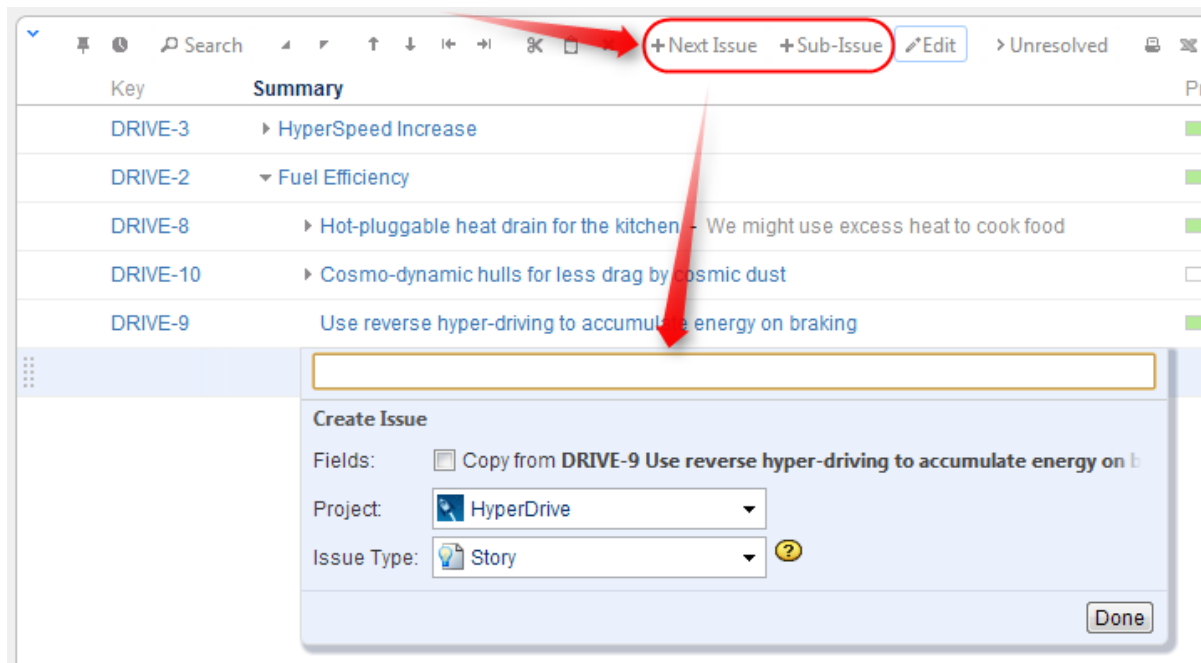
Search +Next Issue +Sub-Issue Edit > Unresolved

| Key | Summary | Pr |
|---|---|---|
| DRIVE-3 | HyperSpeed Increase | |
| DRIVE-2 | Fuel Efficiency | |
| DRIVE-8 | Hot-pluggable heat drain for the kitchen - We might use excess heat to cook food | |
| DRIVE-10 | Cosmo-dynamic hulls for less drag by cosmic dust | |
| DRIVE-9 | Use reverse hyper-driving to accumulate energy on braking | |

Create Issue

Fields: Copy from DRIVE-9 Use reverse hyper-driving to accumulate energy on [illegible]

Project: HyperDrive

Issue Type: Story

Done